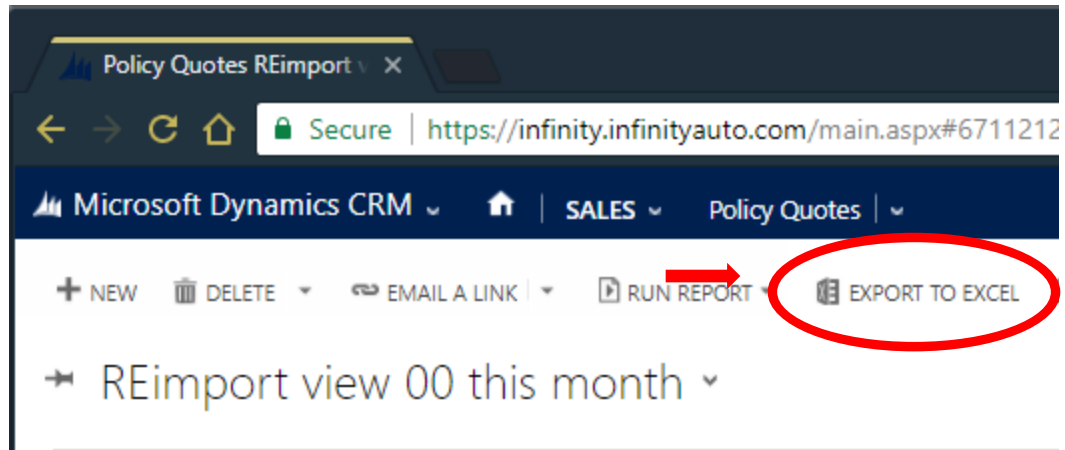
Policy Quotes REimport v ×

Secure | https://infinity.infinityauto.com/main.aspx#6711212

Microsoft Dynamics CRM | SALES | Policy Quotes |

+ NEW DELETE EMAIL A LINK RUN REPORT EXPORT TO EXCEL

REimport view 00 this month